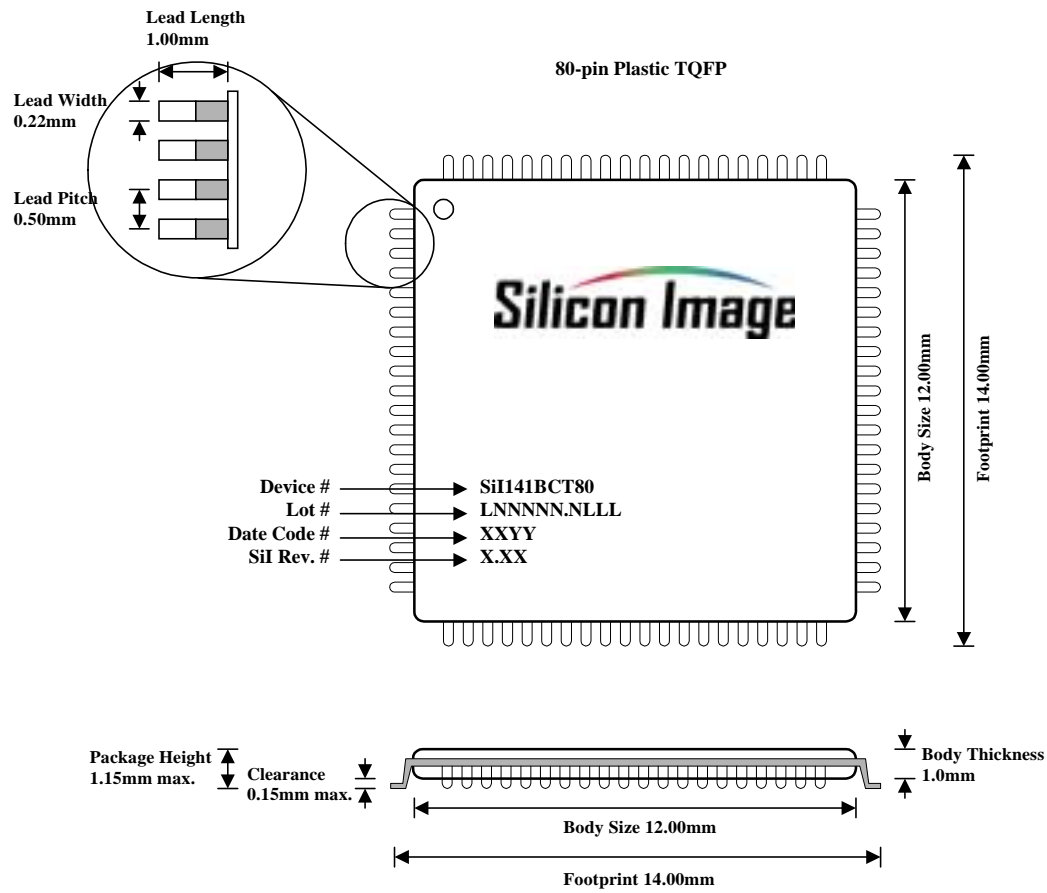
Lead Length
1.00mm

80-pin Plastic TQFP

Lead Width
0.22mm

Lead Pitch
0.50mm

Silicon Image

Body Size 12.00mm

Footprint 14.00mm

Device # SiI141BCT80
Lot # LNNNNN.NLLL
Date Code # XXYY
SiI Rev. # X.XX

Package Height
1.15mm max.

Clearance
0.15mm max.

Body Thickness
1.0mm

Body Size 12.00mm

Footprint 14.00mm